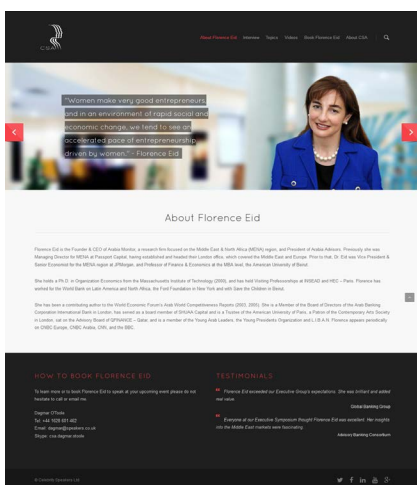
CSA

About Florence Eid Interview Topics Videos Book Florence Eid About CSA

"Women make very good entrepreneurs, and in an environment of rapid social and economic change, we tend to see an accelerated pace of entrepreneurship driven by women." – Florence Eid

About Florence Eid

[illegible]

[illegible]

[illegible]

HOW TO BOOK FLORENCE EID

To learn more or to book Florence Eid to speak at your upcoming event please do not hesitate to call or email me.

Dagmar O'Toole
Tel: +44 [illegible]
Email: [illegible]
Skype: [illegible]

TESTIMONIALS

Florence Eid exceeded our Executive Group's expectations. She was brilliant and added real value.

Global Banking Group

Everyone at our Executive Symposium thought Florence Eid was excellent. Her insights into the Middle East markets were fascinating.

Advisory Banking Consortium

© Celebrity Speakers Ltd